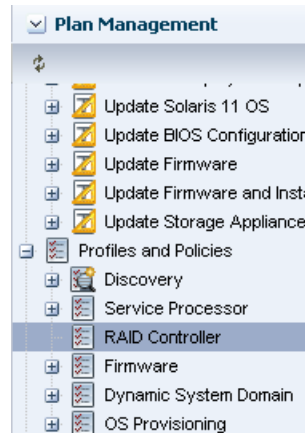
Plan Management

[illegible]
Update Solaris 11 OS
Update BIOS Configuration
Update Firmware
Update Firmware and Insta
Update Storage Appliance
Profiles and Policies
Discovery
Service Processor
RAID Controller
Firmware
Dynamic System Domain
OS Provisioning